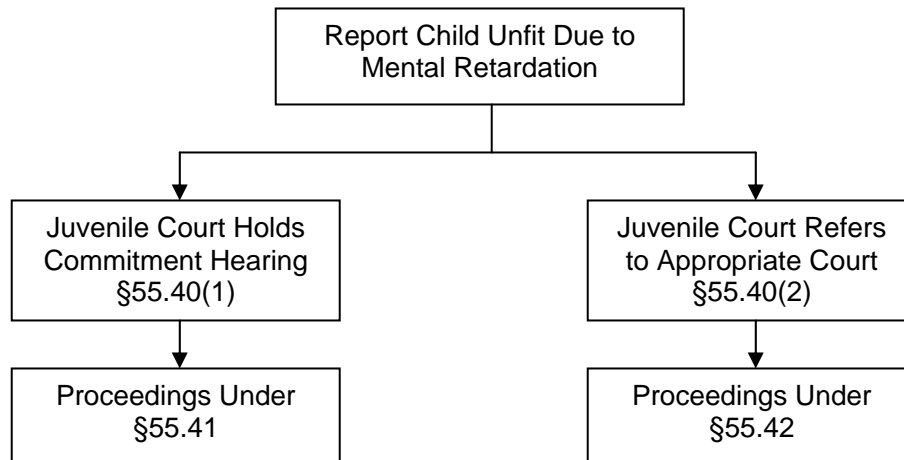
Report Child Unfit Due to Mental Retardation

Juvenile Court Holds Commitment Hearing §55.40(1)

Proceedings Under §55.41

Juvenile Court Refers to Appropriate Court §55.40(2)

Proceedings Under §55.42